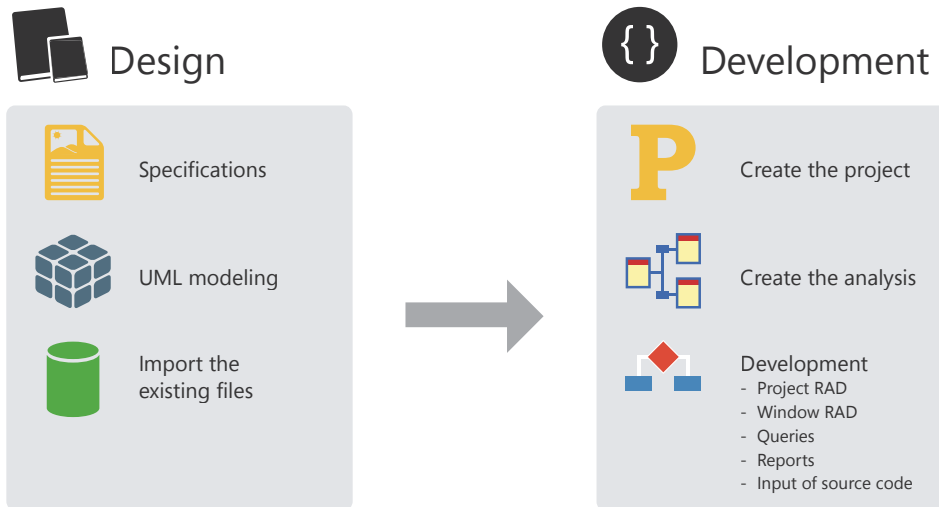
Design

Specifications

UML modeling

Import the existing files

{ }

Development

P

Create the project

Create the analysis

Development
- Project RAD
- Window RAD
- Queries
- Reports
- Input of source code